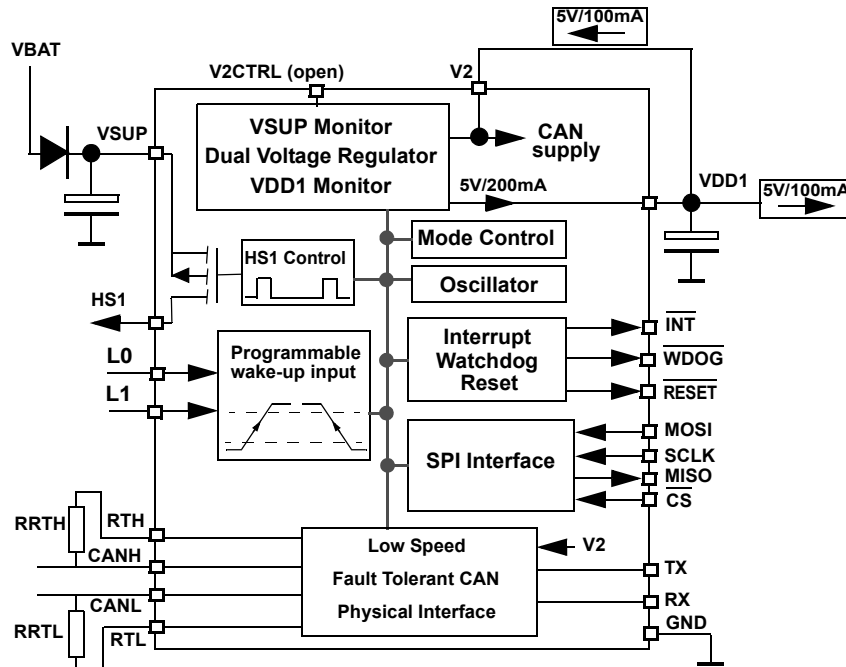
5V/100mA

VBAT

V2CTRL (open)

V2

VSUP

VSUP Monitor
Dual Voltage Regulator
VDD1 Monitor

CAN supply

5V/200mA

VDD1

5V/100mA

Mode Control

HS1 Control

Oscillator

HS1

Interrupt
Watchdog
Reset

$\overline{INT}$

$\overline{WDOG}$

$\overline{RESET}$

L0

L1

Programmable wake-up input

SPI Interface

MOSI

SCLK

MISO

$\overline{CS}$

RRTH

RTH

CANH

Low Speed
Fault Tolerant CAN
Physical Interface

V2

TX

CANL

RX

RRTL

RTL

GND